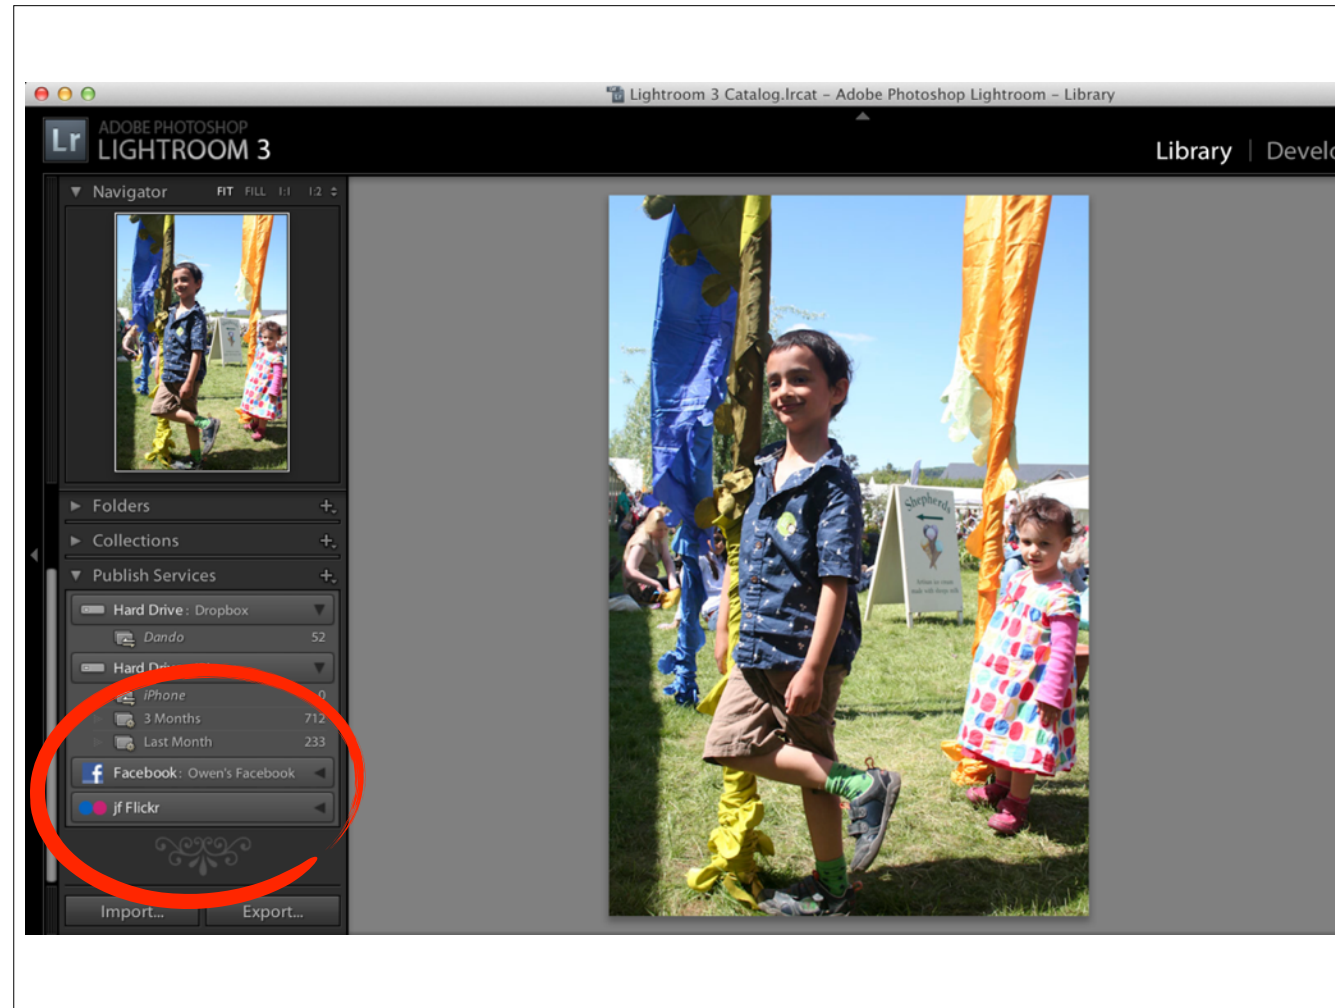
Lightroom 3 Catalog.lrcat - Adobe Photoshop Lightroom - Library

Lr ADOBE PHOTOSHOP LIGHTROOM 3

Library | Devel

Navigator FIT FILL 1:1 1:2

Folders +

Collections +

Publish Services +

Hard Drive : Dropbox

Dando 52

Hard Dr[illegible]

iPhone 0

3 Months 712

Last Month 233

Facebook : Owen's Facebook

jf Flickr

Import... Export...

Shepherds